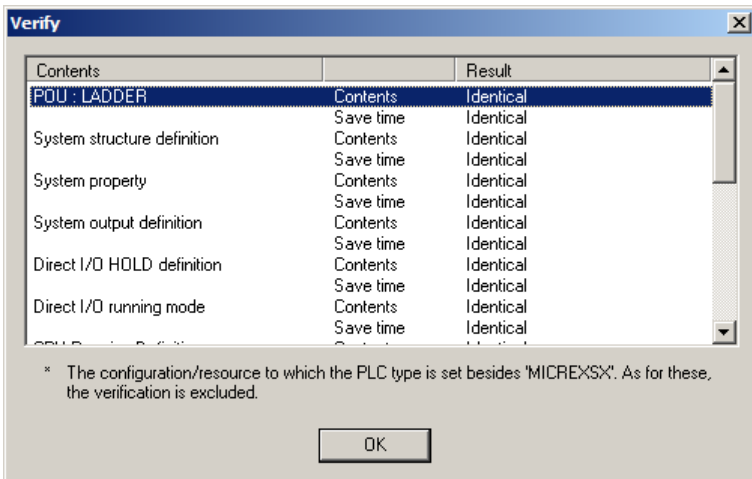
Verify

| Contents | | Result |
|---|---|---|
| POU : LADDER | Contents | Identical |
| | Save time | Identical |
| System structure definition | Contents | Identical |
| | Save time | Identical |
| System property | Contents | Identical |
| | Save time | Identical |
| System output definition | Contents | Identical |
| | Save time | Identical |
| Direct I/O HOLD definition | Contents | Identical |
| | Save time | Identical |
| Direct I/O running mode | Contents | Identical |
| | Save time | Identical |
| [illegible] | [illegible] | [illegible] |

* The configuration/resource to which the PLC type is set besides 'MICREXSX'. As for these, the verification is excluded.

OK